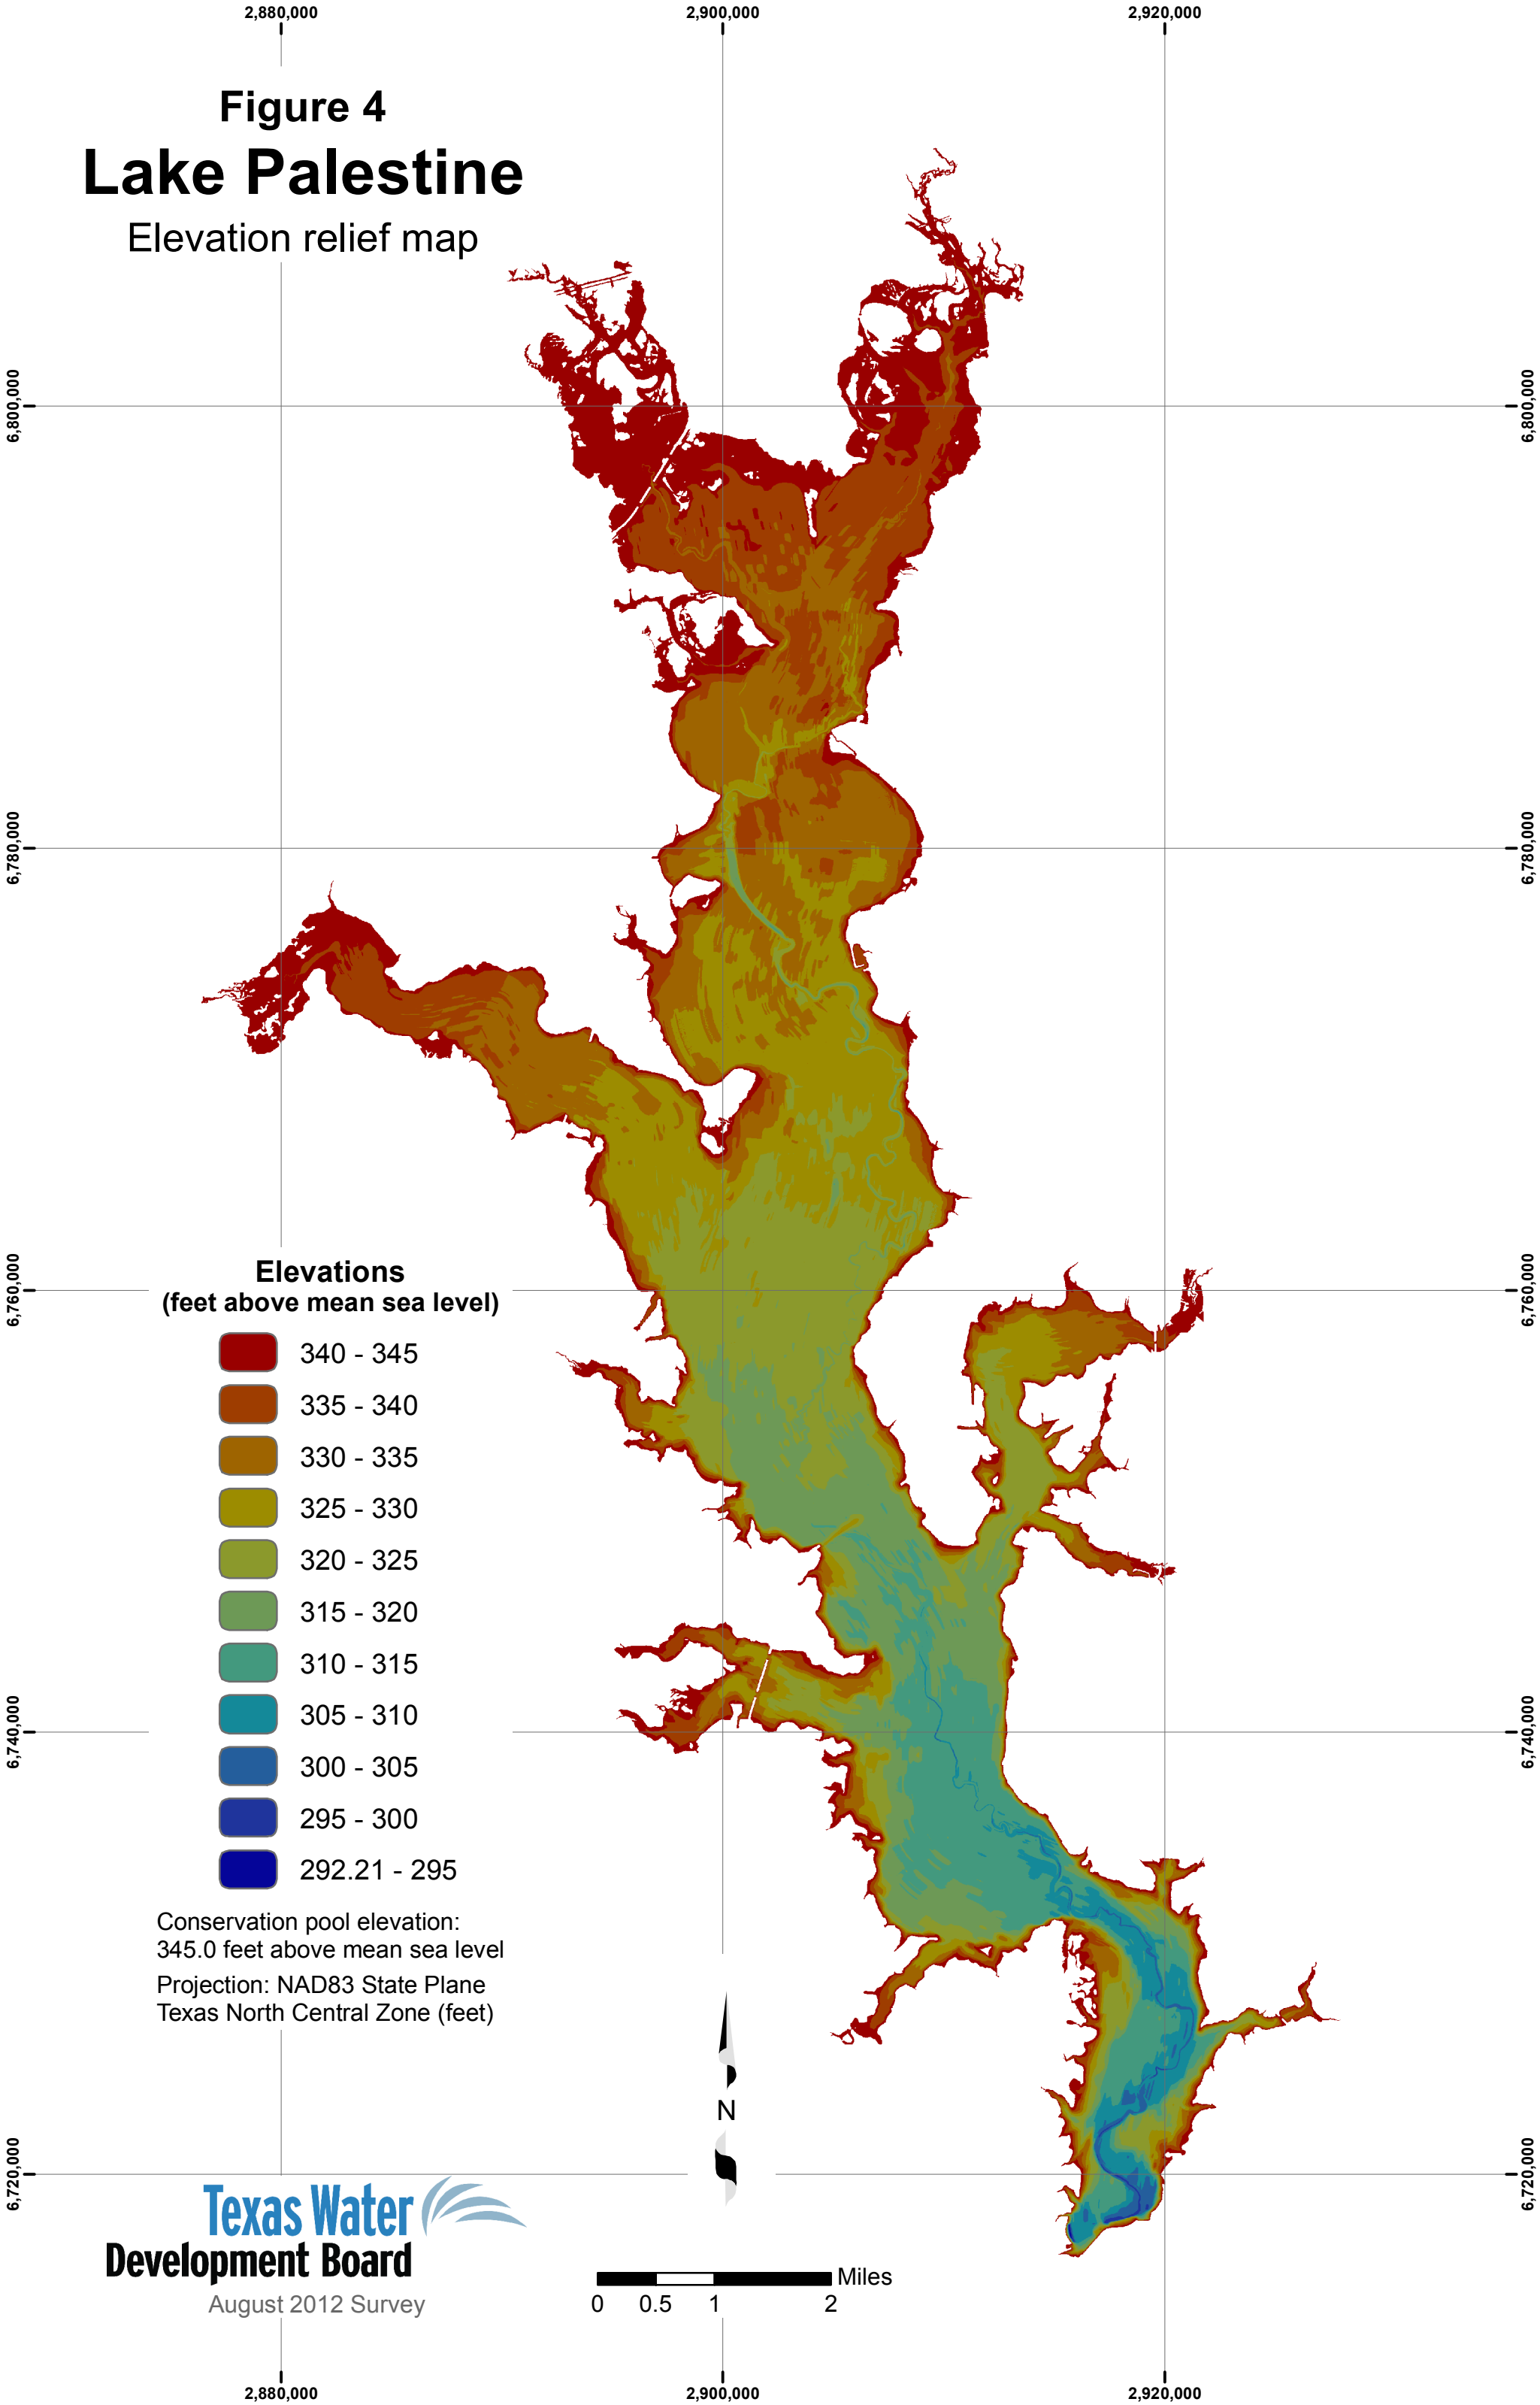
2,880,000
2,900,000
2,920,000

Figure 4
Lake Palestine
Elevation relief map

6,800,000
6,800,000
6,780,000
6,780,000
6,760,000
6,760,000
6,740,000
6,740,000
6,720,000
6,720,000

Elevations
(feet above mean sea level)

340 - 345
335 - 340
330 - 335
325 - 330
320 - 325
315 - 320
310 - 315
305 - 310
300 - 305
295 - 300
292.21 - 295

Conservation pool elevation:
345.0 feet above mean sea level

Projection: NAD83 State Plane
Texas North Central Zone (feet)

N

Texas Water
Development Board
August 2012 Survey

Miles
0 0.5 1 2

2,880,000
2,900,000
2,920,000